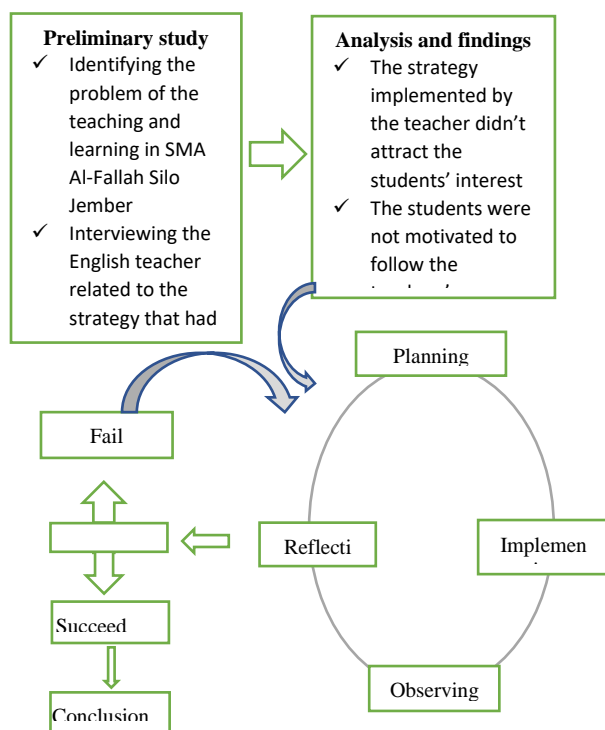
**Preliminary study**
✓ Identifying the problem of the teaching and learning in SMA Al-Fallah Silo Jember
✓ Interviewing the English teacher related to the strategy that had

**Analysis and findings**
✓ The strategy implemented by the teacher didn't attract the students' interest
✓ The students were not motivated to follow the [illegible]

Planning

Fail

Reflecti

Implemen

Succeed

Observing

Conclusion